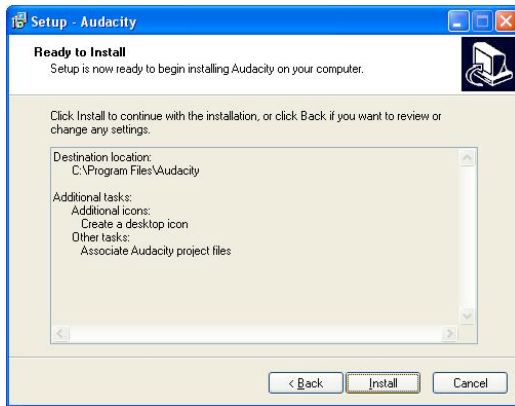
Setup - Audacity

Ready to Install
Setup is now ready to begin installing Audacity on your computer.

Click Install to continue with the installation, or click Back if you want to review or change any settings.

Destination location:
C:\Program Files\Audacity

Additional tasks:
Additional icons:
Create a desktop icon
Other tasks:
Associate Audacity project files

< Back
Install
Cancel